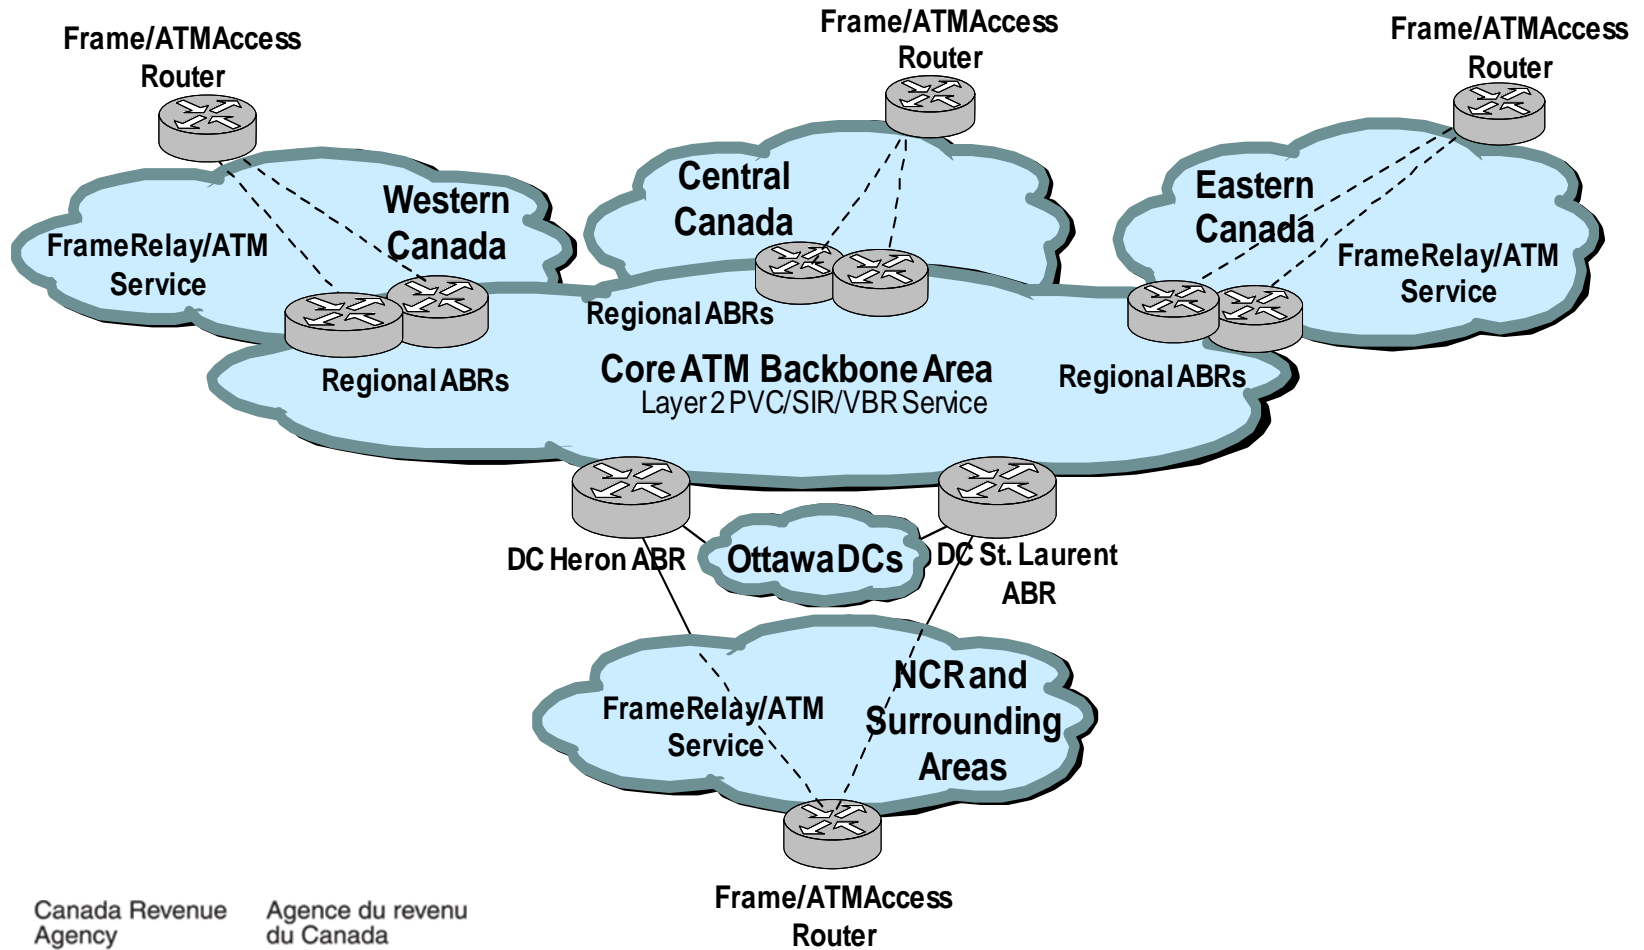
Frame/ATMAccess Router

Frame/ATMAccess Router

Frame/ATMAccess Router

Western Canada

FrameRelay/ATM Service

Central Canada

Eastern Canada

FrameRelay/ATM Service

Regional ABRs

Regional ABRs

Core ATM Backbone Area

Layer 2 PVC/SIR/VBR Service

Regional ABRs

DC Heron ABR

Ottawa DCs

DC St. Laurent ABR

FrameRelay/ATM Service

NCR and Surrounding Areas

Frame/ATMAccess Router

Canada Revenue Agency

Agence du revenu du Canada